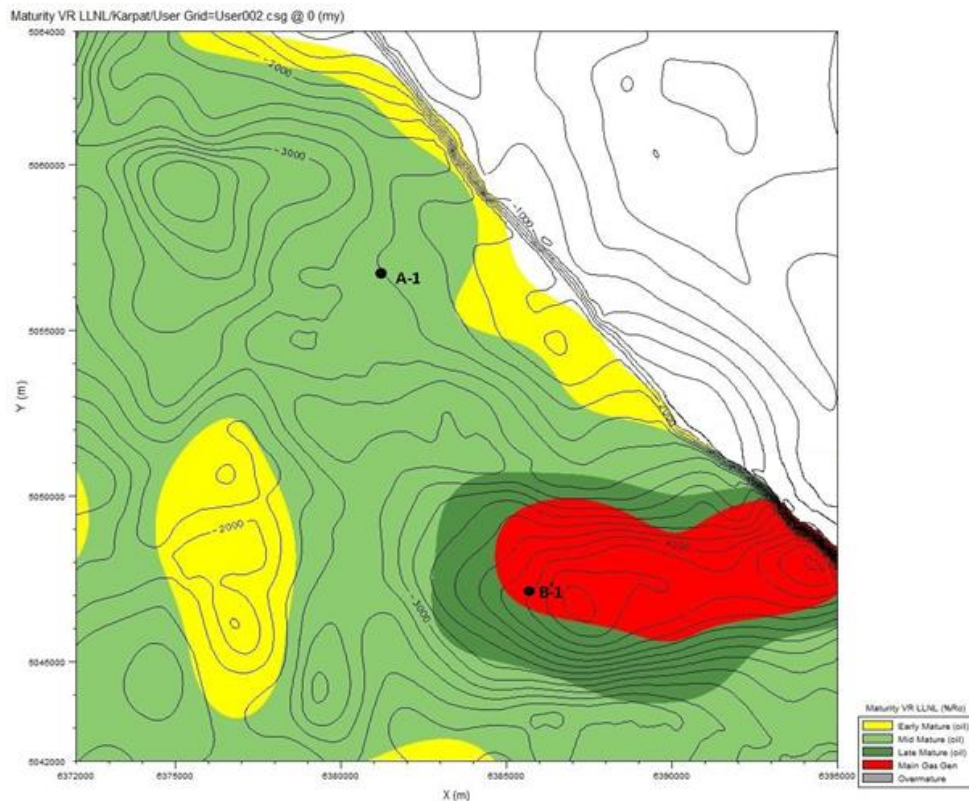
Maturity VR LLNL/Karpat/User Grid=User002.csg @ 0 (my)

5064000
5060000
5056000
5052000
5050000
5046000
5042000

Y (m)

-2000
-3000
-1000
-2000
-3000
-4000

A-1
B-1

6372000
6375000
6380000
6385000
6390000
6395000

X (m)

Maturity VR LLNL (%Ro)
Early Mature (oil)
Mid Mature (oil)
Late Mature (oil)
Main Gas Gen
Overmature